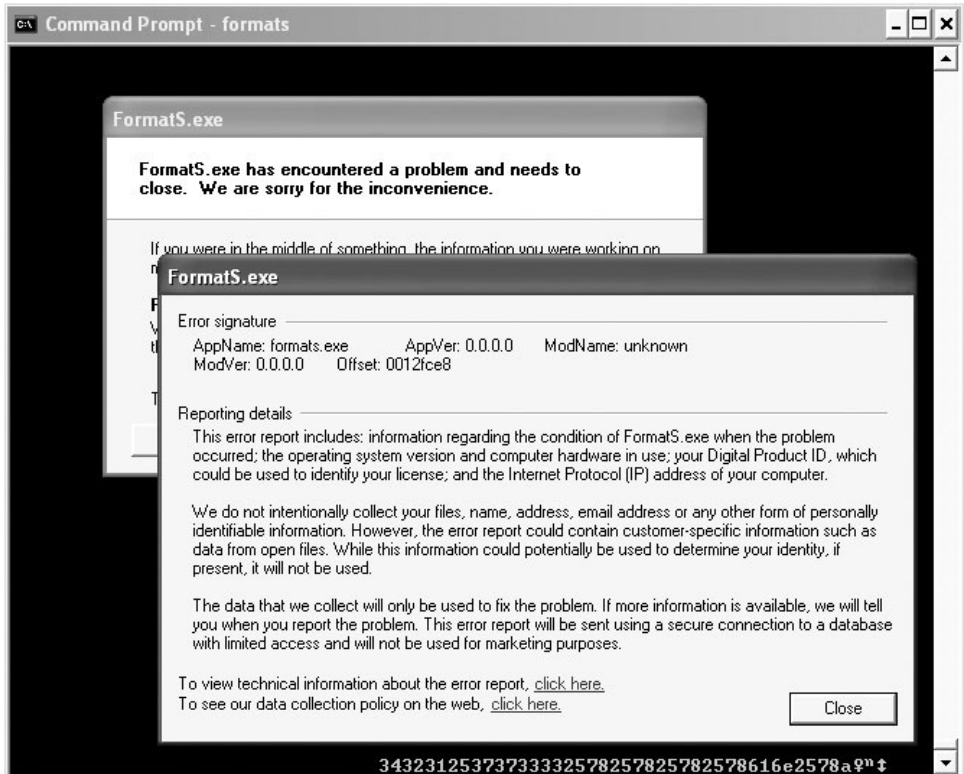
Command Prompt - formats

FormatS.exe

FormatS.exe has encountered a problem and needs to close. We are sorry for the inconvenience.

If you were in the middle of something, the information you were working on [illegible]

FormatS.exe

Error signature

AppName: formats.exe AppVer: 0.0.0.0 ModName: unknown
ModVer: 0.0.0.0 Offset: 0012fce8

Reporting details

This error report includes: information regarding the condition of FormatS.exe when the problem occurred; the operating system version and computer hardware in use; your Digital Product ID, which could be used to identify your license; and the Internet Protocol (IP) address of your computer.

We do not intentionally collect your files, name, address, email address or any other form of personally identifiable information. However, the error report could contain customer-specific information such as data from open files. While this information could potentially be used to determine your identity, if present, it will not be used.

The data that we collect will only be used to fix the problem. If more information is available, we will tell you when you report the problem. This error report will be sent using a secure connection to a database with limited access and will not be used for marketing purposes.

To view technical information about the error report, click here.
To see our data collection policy on the web, click here.

Close

343231253737333325782578257825782578616e2578aº‡